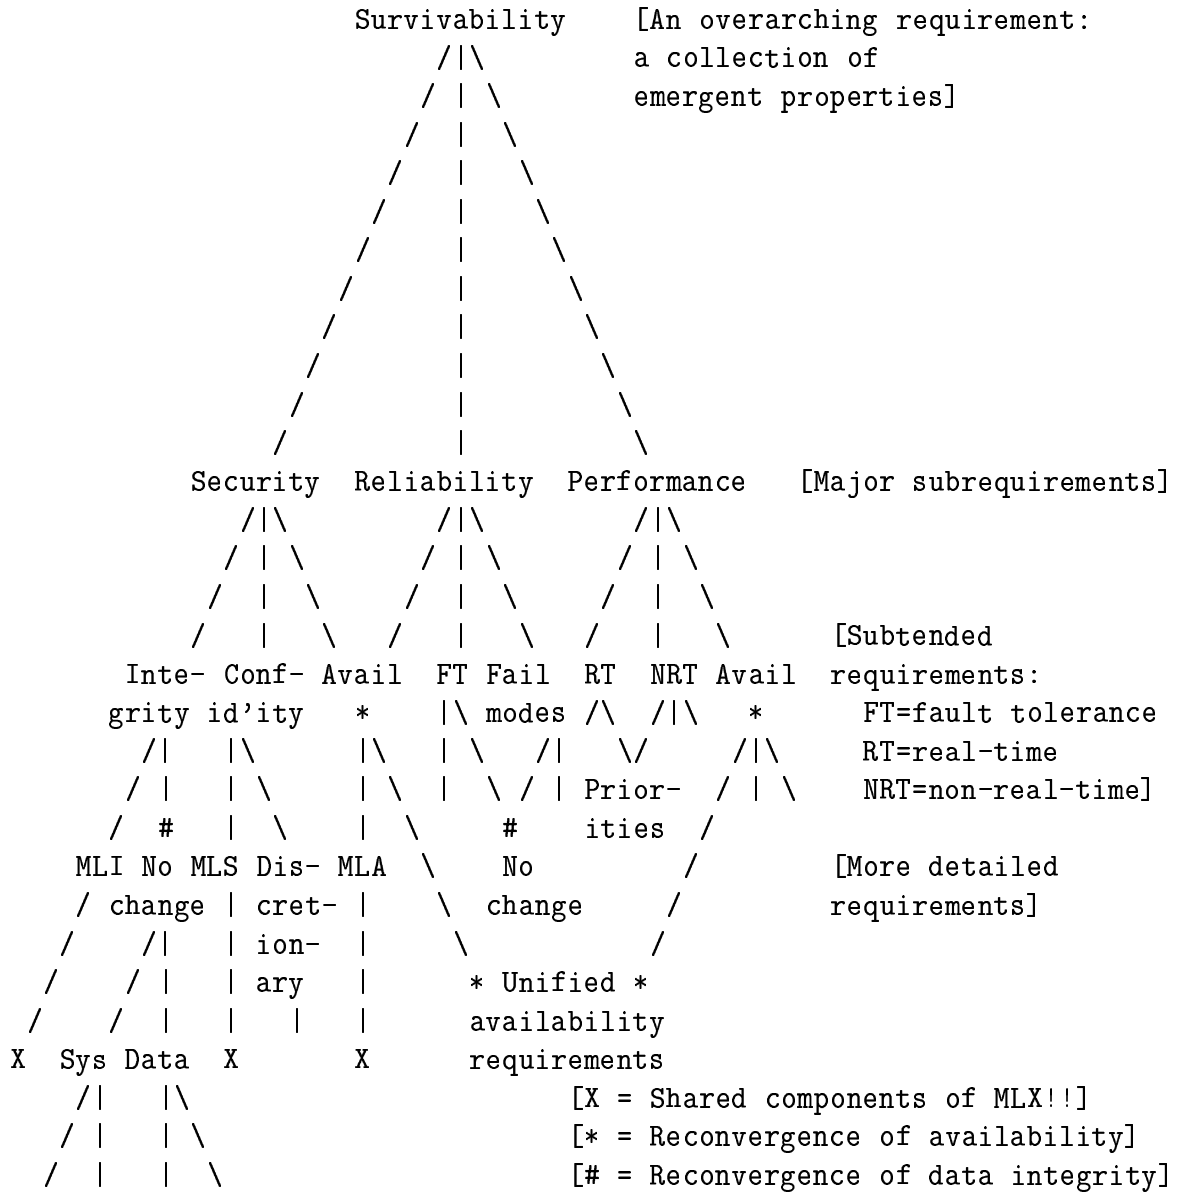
Survivability [An overarching requirement: a collection of emergent properties]

Security Reliability Performance [Major subrequirements]

Inte- grity Conf- id'ity Avail * FT Fail modes RT NRT Avail * [Subtended requirements: FT=fault tolerance RT=real-time NRT=non-real-time]

# Prior- ities #

MLI No change MLS Dis- cret- ion- ary MLA No change [More detailed requirements]

* Unified * availability requirements

X Sys Data X X

[X = Shared components of MLX!!]
[* = Reconvergence of availability]
[# = Reconvergence of data integrity]